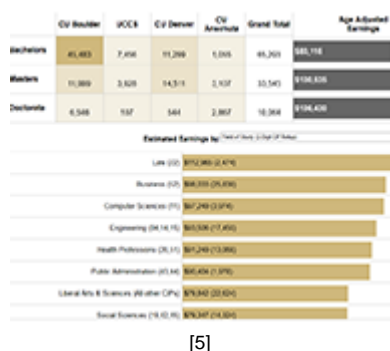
| | CU Boulder | UCCS | CU Denver | CU Anschutz | Grand Total | Age Adjusted Earnings |
|---|---|---|---|---|---|---|
| Bachelors | 45,483 | 7,456 | 11,299 | 1,065 | 65,303 | $85,116 |
| Masters | 11,989 | 3,929 | 14,511 | 3,137 | 33,545 | $106,635 |
| Doctorate | 6,548 | 137 | 544 | 2,867 | 10,066 | $106,430 |

Estimated Earnings by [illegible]

Law (22) $152,966 (2,474)

Business (52) $98,555 (26,656)

Computer Sciences (11) $97,249 (3,974)

Engineering (04,14,15) $93,506 (17,453)

Health Professions (26,51) $91,249 (13,066)

Public Administration (43,44) $90,454 (1,970)

Liberal Arts & Sciences (All other CIPs) $79,842 (33,624)

Social Sciences (19,02,05) $76,347 (14,324)

[5]